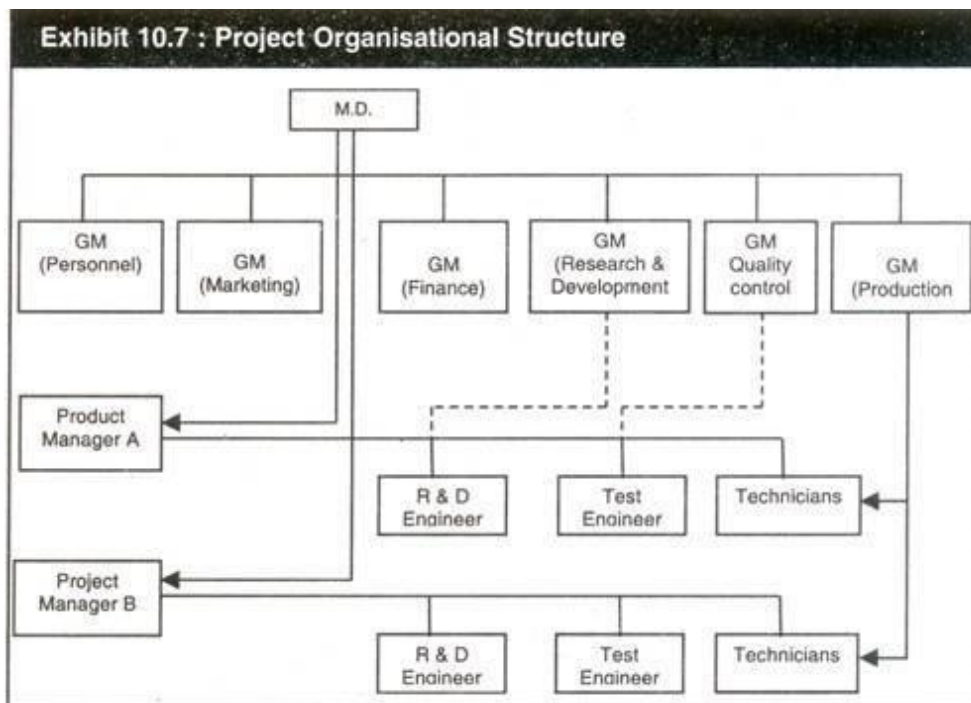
Exhibit 10.7 : Project Organisational Structure

M.D.

GM (Personnel)

GM (Marketing)

GM (Finance)

GM (Research & Development

GM Quality control

GM (Production)

Product Manager A

R & D Engineer

Test Engineer

Technicians

Project Manager B

R & D Engineer

Test Engineer

Technicians